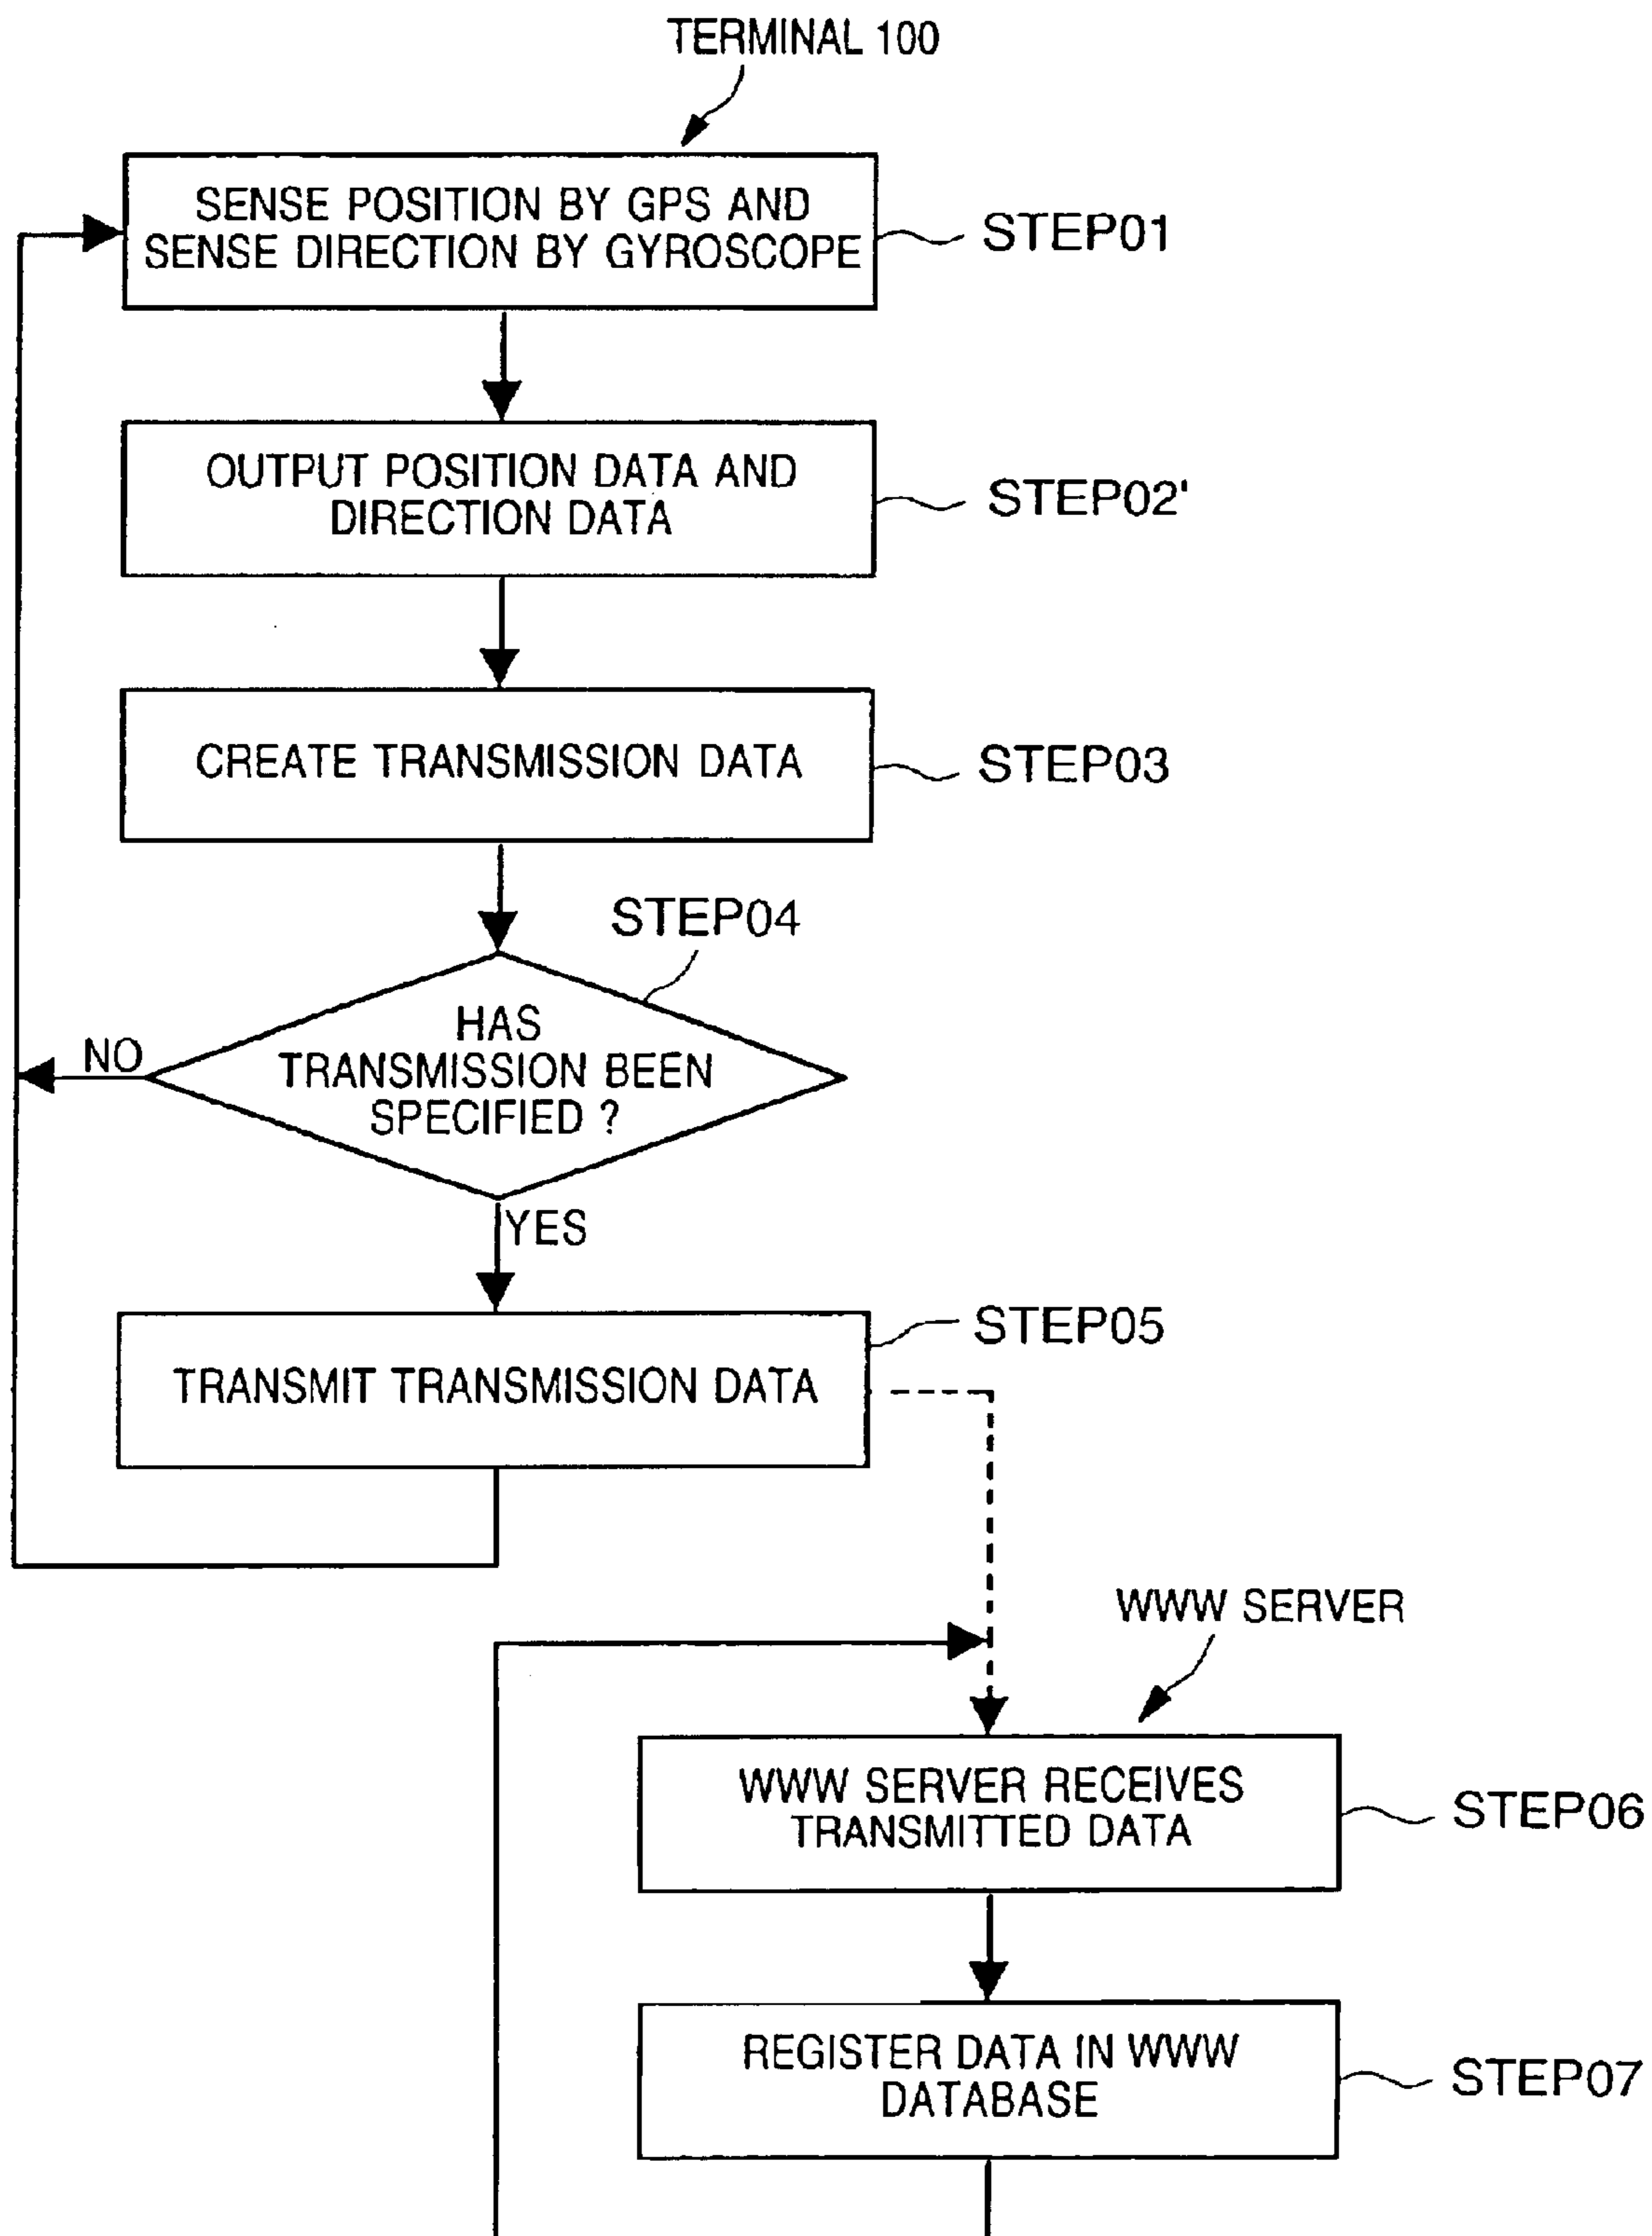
TERMINAL 100

SENSE POSITION BY GPS AND SENSE DIRECTION BY GYROSCOPE

STEP01

OUTPUT POSITION DATA AND DIRECTION DATA

STEP02'

CREATE TRANSMISSION DATA

STEP03

STEP04

HAS TRANSMISSION BEEN SPECIFIED ?

NO

YES

STEP05

TRANSMIT TRANSMISSION DATA

WWW SERVER

WWW SERVER RECEIVES TRANSMITTED DATA

STEP06

REGISTER DATA IN WWW DATABASE

STEP07